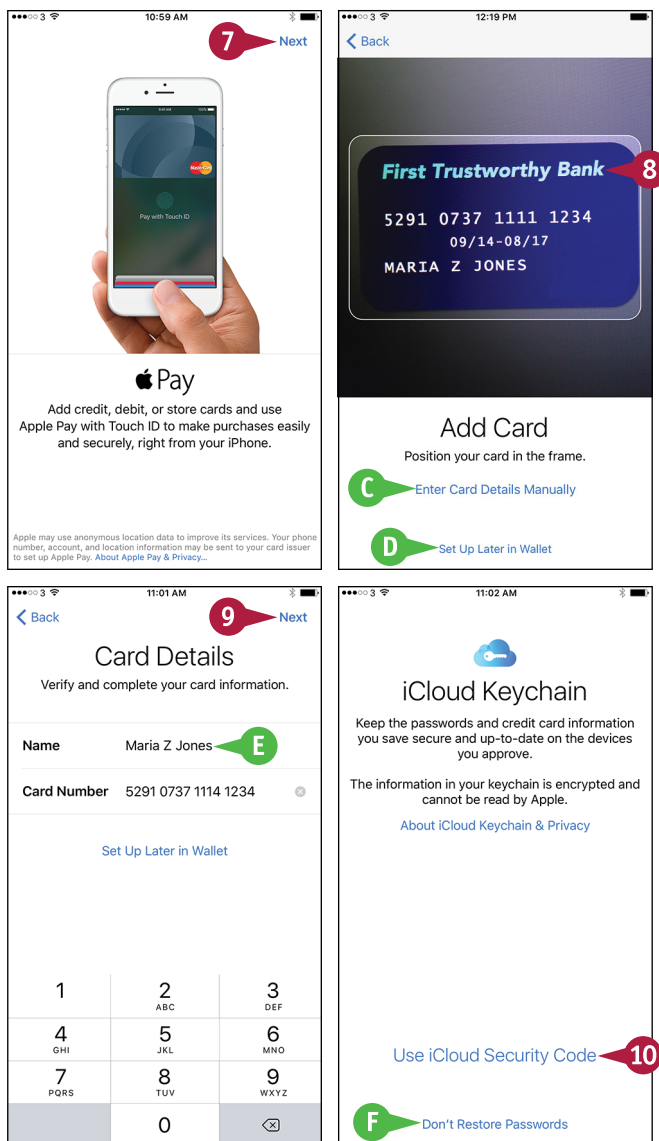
●●●○○ 3 10:59 AM

7 Next

Pay with Touch ID

 Pay

Add credit, debit, or store cards and use Apple Pay with Touch ID to make purchases easily and securely, right from your iPhone.

Apple may use anonymous location data to improve its services. Your phone number, account, and location information may be sent to your card issuer to set up Apple Pay. About Apple Pay & Privacy...

●●●○○ 3 12:19 PM

Back

First Trustworthy Bank 8

5291 0737 1111 1234
09/14-08/17
MARIA Z JONES

Add Card

Position your card in the frame.

C Enter Card Details Manually

D Set Up Later in Wallet

●●●○○ 3 11:01 AM

Back 9 Next

Card Details

Verify and complete your card information.

| | |
|---|---|
| Name | Maria Z Jones E |
| Card Number | 5291 0737 1114 1234 |

Set Up Later in Wallet

| | | |
|---|---|---|
| 1 | 2 ABC | 3 DEF |
| 4 GHI | 5 JKL | 6 MNO |
| 7 PQRS | 8 TUV | 9 WXYZ |
| | 0 | ⌫ |

●●●○○ 3 11:02 AM

iCloud Keychain

Keep the passwords and credit card information you save secure and up-to-date on the devices you approve.

The information in your keychain is encrypted and cannot be read by Apple.

About iCloud Keychain & Privacy

Use iCloud Security Code 10

F Don't Restore Passwords